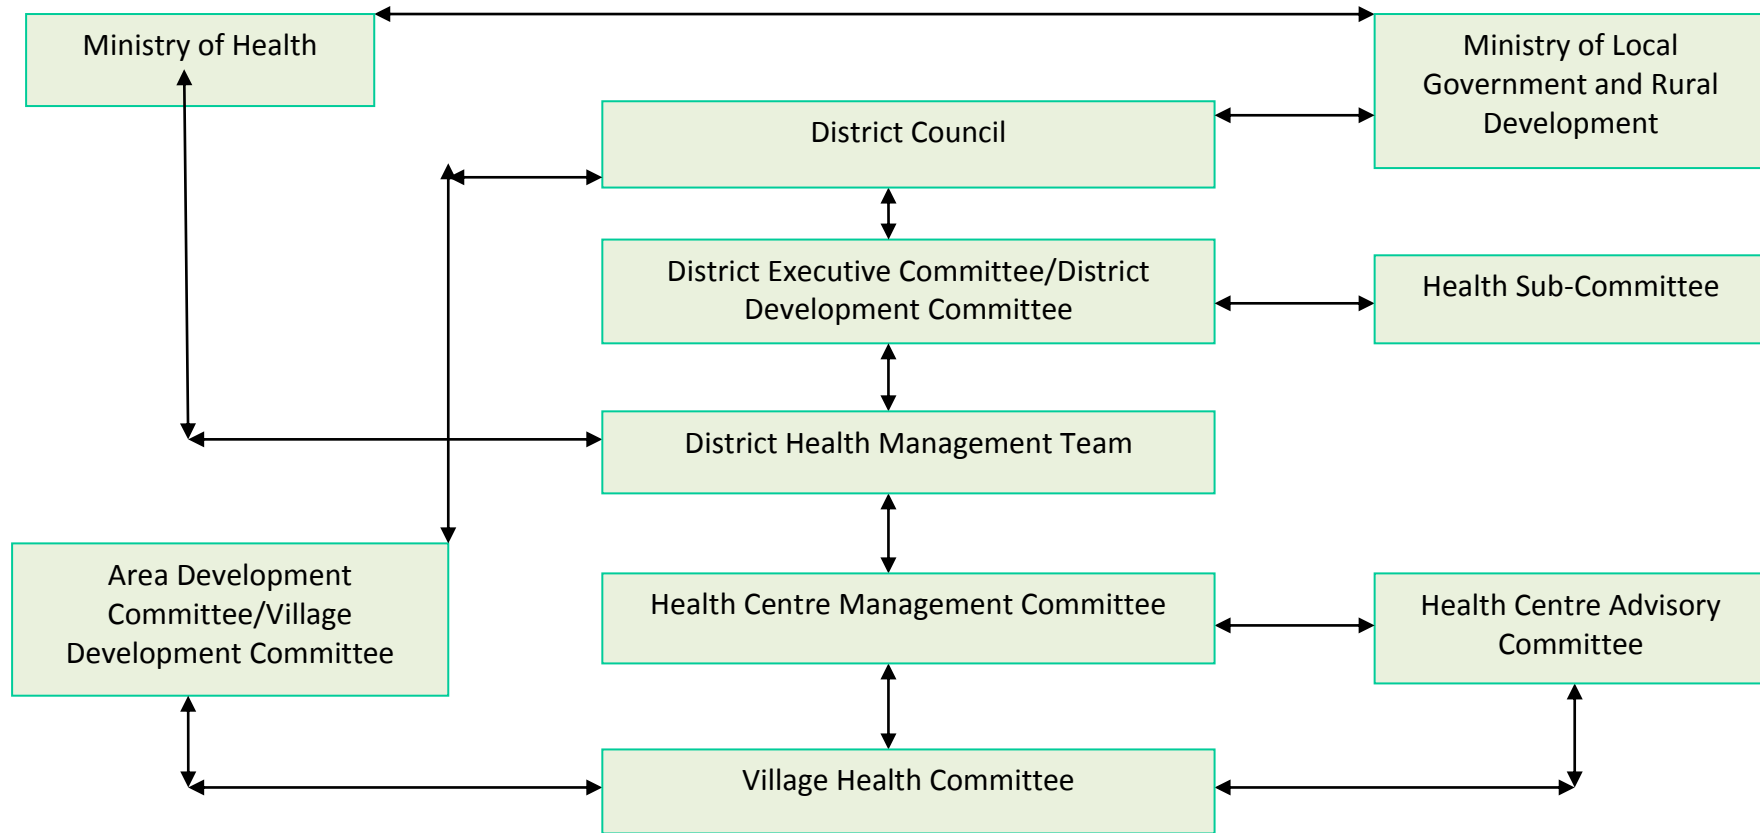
Ministry of Health

Ministry of Local Government and Rural Development

District Council

District Executive Committee/District Development Committee

Health Sub-Committee

District Health Management Team

Area Development Committee/Village Development Committee

Health Centre Management Committee

Health Centre Advisory Committee

Village Health Committee